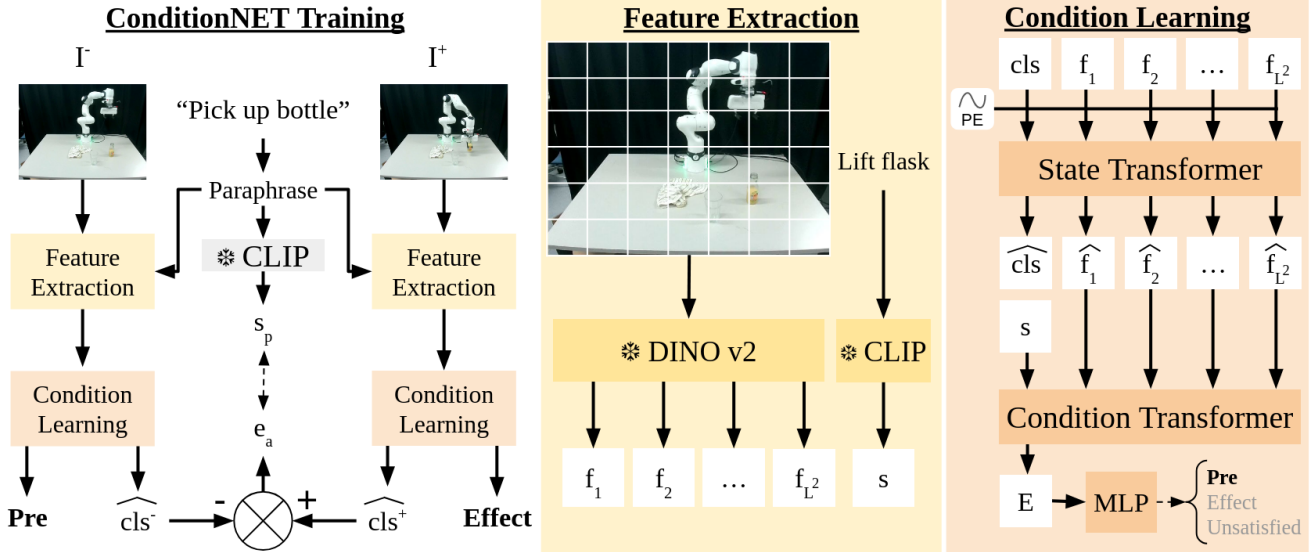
ConditionNET Training

$I^-$

$I^+$

"Pick up bottle"

Paraphrase

❄ CLIP

Feature Extraction

Feature Extraction

$s_p$

$e_a$

Condition Learning

Condition Learning

Pre

$\widehat{cls}^-$

-

+

$\widehat{cls}^+$

Effect

Feature Extraction

Lift flask

❄ DINO v2

❄ CLIP

$f_1$

$f_2$

…

$f_{L^2}$

s

Condition Learning

cls

$f_1$

$f_2$

…

$f_{L^2}$

PE

State Transformer

$\widehat{cls}$

$\widehat{f_1}$

$\widehat{f_2}$

…

$\widehat{f_{L^2}}$

s

Condition Transformer

E

MLP

Pre

Effect

Unsatisfied